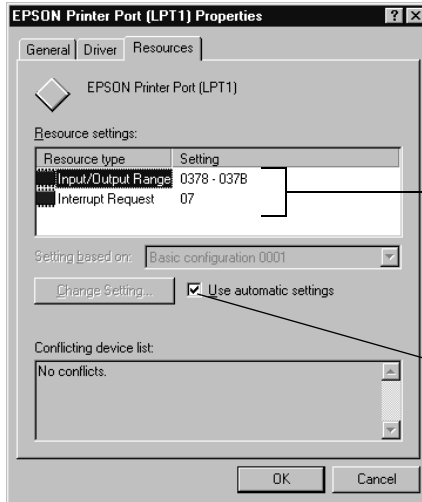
EPSON Printer Port (LPT1) Properties

? X

General | Driver | Resources

EPSON Printer Port (LPT1)

Resource settings:

| Resource type | Setting |
|---|---|
| Input/Output Range | 0378 - 037B |
| Interrupt Request | 07 |

Setting based on: Basic configuration 0001

Change Setting...

Use automatic settings

Conflicting device list:

No conflicts.

OK

Cancel